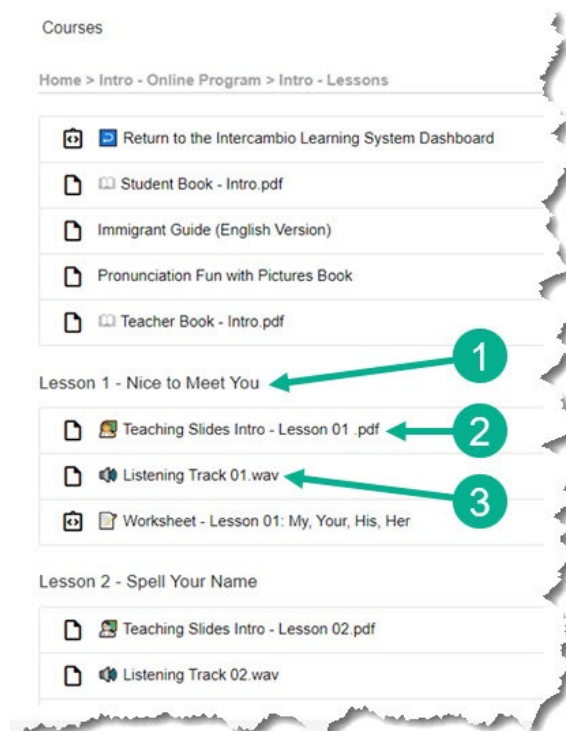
Courses

Home > Intro - Online Program > Intro - Lessons

Return to the Intercambio Learning System Dashboard

Student Book - Intro.pdf

Immigrant Guide (English Version)

Pronunciation Fun with Pictures Book

Teacher Book - Intro.pdf

Lesson 1 - Nice to Meet You

1

Teaching Slides Intro - Lesson 01 .pdf

2

Listening Track 01.wav

3

Worksheet - Lesson 01: My, Your, His, Her

Lesson 2 - Spell Your Name

Teaching Slides Intro - Lesson 02.pdf

Listening Track 02.wav